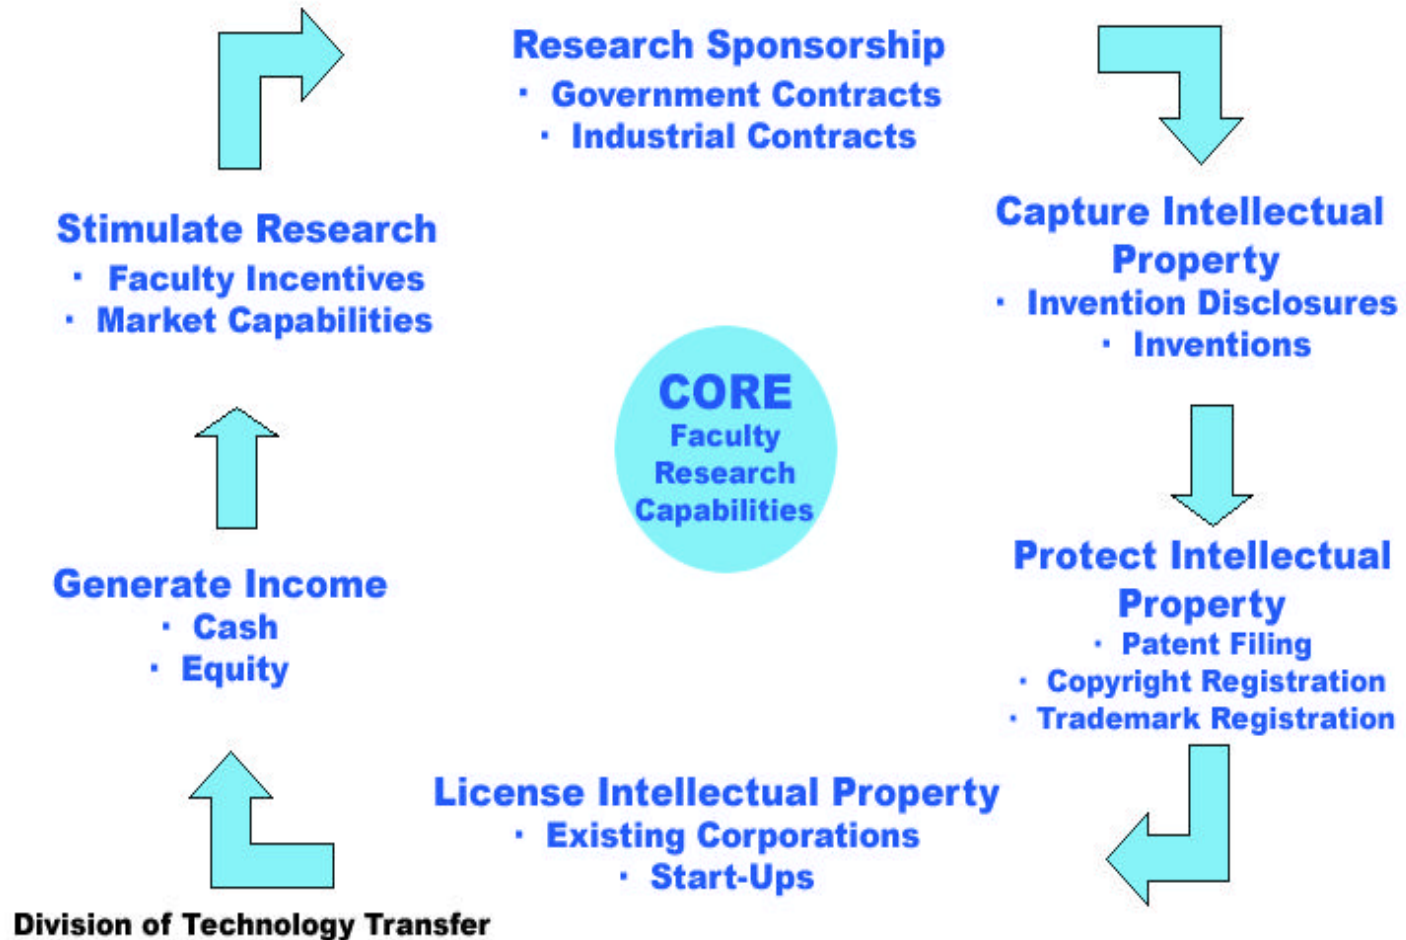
Research Sponsorship
· Government Contracts
· Industrial Contracts

Capture Intellectual Property
· Invention Disclosures
· Inventions

Protect Intellectual Property
· Patent Filing
· Copyright Registration
· Trademark Registration

License Intellectual Property
· Existing Corporations
· Start-Ups

Generate Income
· Cash
· Equity

Stimulate Research
· Faculty Incentives
· Market Capabilities

CORE
Faculty
Research
Capabilities

Division of Technology Transfer